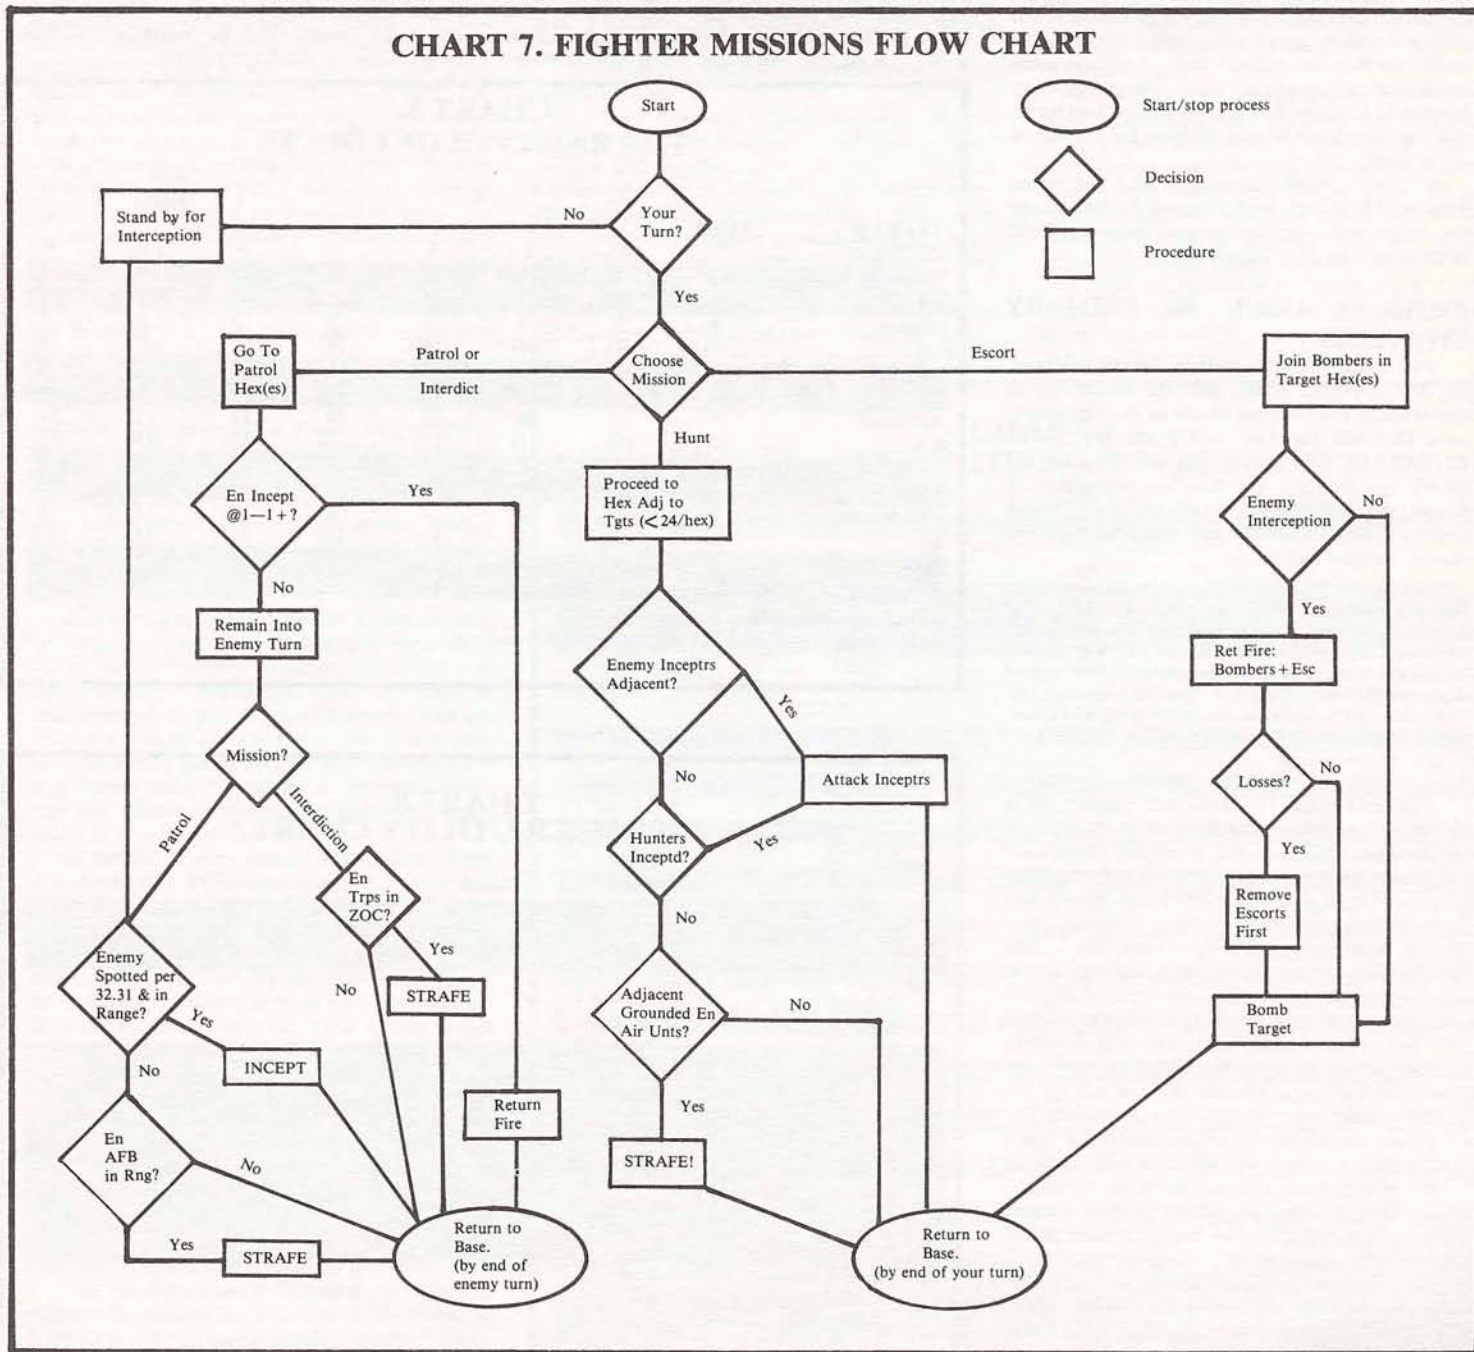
CHART 7. FIGHTER MISSIONS FLOW CHART

Start/stop process

Decision

Procedure

Start

Your Turn?

No

Stand by for Interception

Yes

Choose Mission

Patrol or Interdict

Go To Patrol Hex(es)

Escort

Join Bombers in Target Hex(es)

Hunt

Proceed to Hex Adj to Tgts (< 24/hex)

En Incept @1—1+?

Yes

No

Remain Into Enemy Turn

Mission?

Patrol

Interdiction

En Trps in ZOC?

Yes

No

STRAFE

Enemy Spotted per 32.31 & in Range?

Yes

INCEPT

No

En AFB in Rng?

No

Yes

STRAFE

Return Fire

Return to Base. (by end of enemy turn)

Enemy Inceptrs Adjacent?

Yes

Attack Inceptrs

No

Hunters Inceptd?

Yes

No

Adjacent Grounded En Air Unts?

No

Yes

STRAFE!

Return to Base. (by end of your turn)

Enemy Interception

No

Yes

Ret Fire: Bombers + Esc

Losses?

No

Yes

Remove Escorts First

Bomb Target